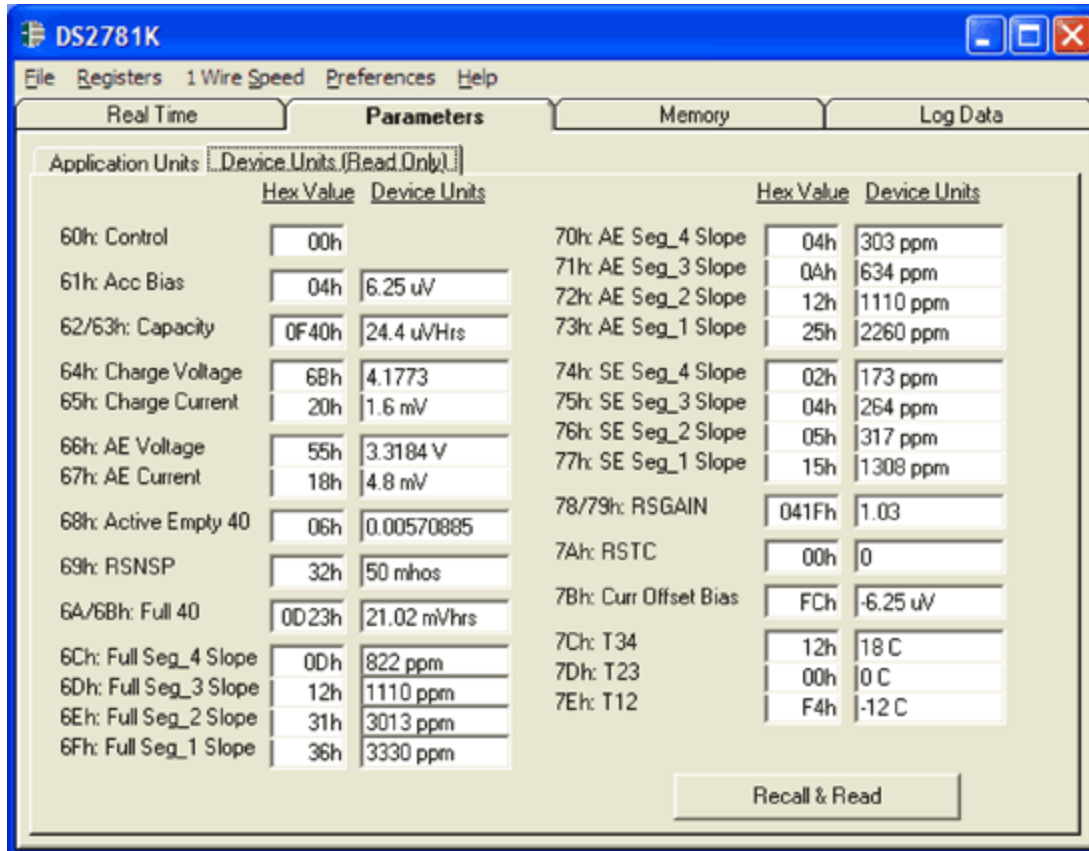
DS2781K

File Registers 1 Wire Speed Preferences Help

Real Time | Parameters | Memory | Log Data

Application Units | Device Units (Read Only)

| | Hex Value | Device Units |
|---|---|---|
| 60h: Control | 00h | |
| 61h: Acc Bias | 04h | 6.25 uV |
| 62/63h: Capacity | 0F40h | 24.4 uVHrs |
| 64h: Charge Voltage | 6Bh | 4.1773 |
| 65h: Charge Current | 20h | 1.6 mV |
| 66h: AE Voltage | 55h | 3.3184 V |
| 67h: AE Current | 18h | 4.8 mV |
| 68h: Active Empty 40 | 06h | 0.00570885 |
| 69h: RSNSP | 32h | 50 mhos |
| 6A/6Bh: Full 40 | 0D23h | 21.02 mVhrs |
| 6Ch: Full Seg_4 Slope | 0Dh | 822 ppm |
| 6Dh: Full Seg_3 Slope | 12h | 1110 ppm |
| 6Eh: Full Seg_2 Slope | 31h | 3013 ppm |
| 6Fh: Full Seg_1 Slope | 36h | 3330 ppm |

| | Hex Value | Device Units |
|---|---|---|
| 70h: AE Seg_4 Slope | 04h | 303 ppm |
| 71h: AE Seg_3 Slope | 0Ah | 634 ppm |
| 72h: AE Seg_2 Slope | 12h | 1110 ppm |
| 73h: AE Seg_1 Slope | 25h | 2260 ppm |
| 74h: SE Seg_4 Slope | 02h | 173 ppm |
| 75h: SE Seg_3 Slope | 04h | 264 ppm |
| 76h: SE Seg_2 Slope | 05h | 317 ppm |
| 77h: SE Seg_1 Slope | 15h | 1308 ppm |
| 78/79h: RSGAIN | 041Fh | 1.03 |
| 7Ah: RSTC | 00h | 0 |
| 7Bh: Curr Offset Bias | FCh | -6.25 uV |
| 7Ch: T34 | 12h | 18 C |
| 7Dh: T23 | 00h | 0 C |
| 7Eh: T12 | F4h | -12 C |

Recall & Read